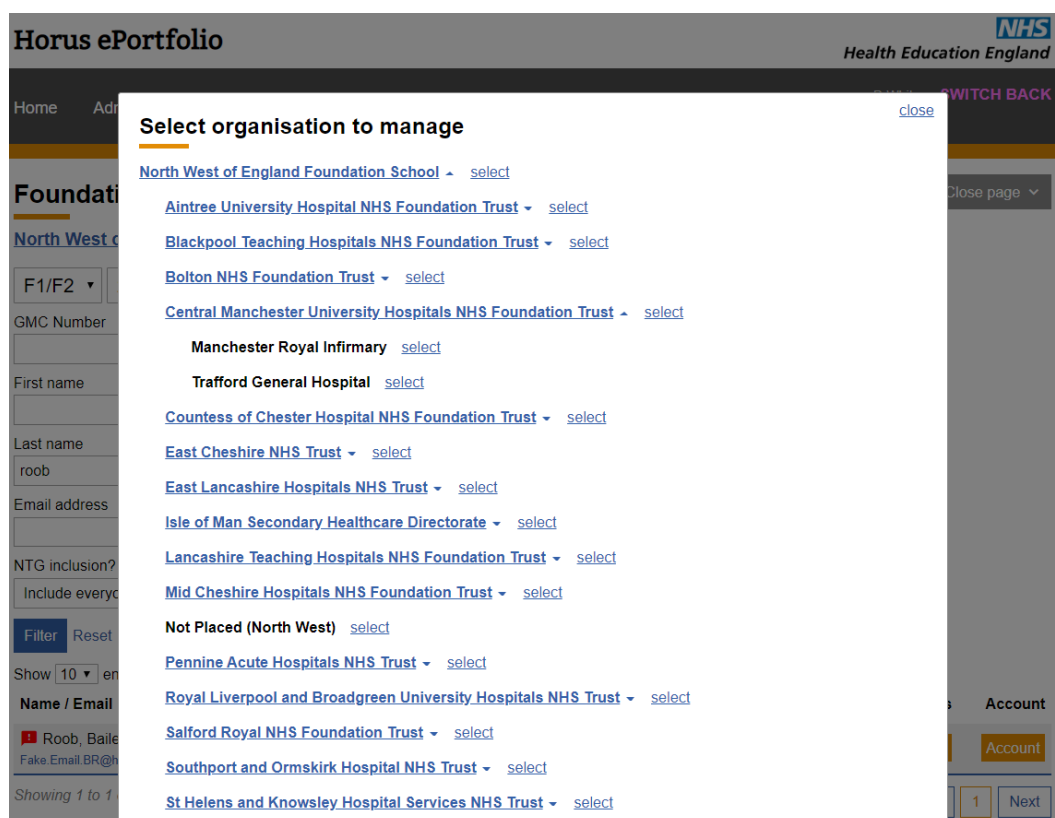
Horus ePortfolio

NHS
Health Education England

Home Adm

SWITCH BACK

Foundati

North West o

F1/F2

GMC Number

First name

Last name
roob

Email address

NTG inclusion?
Include everyo

Filter Reset

Show 10 en

Name / Email

Roob, Baile
Fake.Email.BR@h

Showing 1 to 1

Close page

Account

Account

1 Next

close

Select organisation to manage

North West of England Foundation School select

Aintree University Hospital NHS Foundation Trust select

Blackpool Teaching Hospitals NHS Foundation Trust select

Bolton NHS Foundation Trust select

Central Manchester University Hospitals NHS Foundation Trust select

Manchester Royal Infirmary select

Trafford General Hospital select

Countess of Chester Hospital NHS Foundation Trust select

East Cheshire NHS Trust select

East Lancashire Hospitals NHS Trust select

Isle of Man Secondary Healthcare Directorate select

Lancashire Teaching Hospitals NHS Foundation Trust select

Mid Cheshire Hospitals NHS Foundation Trust select

Not Placed (North West) select

Pennine Acute Hospitals NHS Trust select

Royal Liverpool and Broadgreen University Hospitals NHS Trust select

Salford Royal NHS Foundation Trust select

Southport and Ormskirk Hospital NHS Trust select

St Helens and Knowsley Hospital Services NHS Trust select